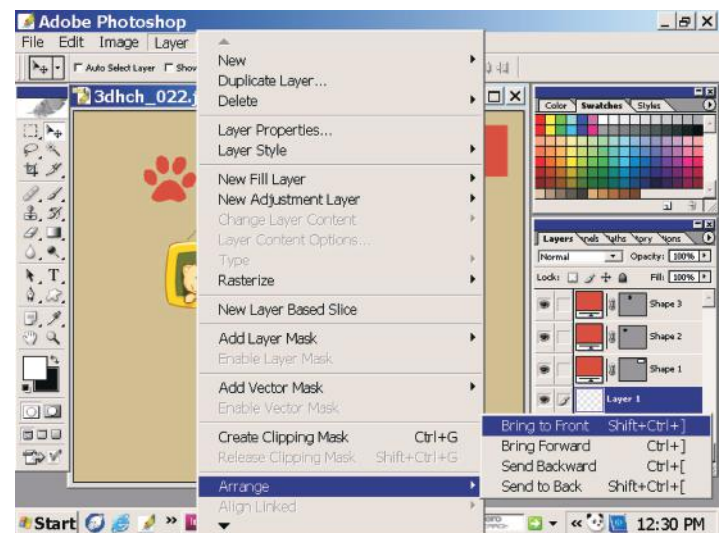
Adobe Photoshop
File Edit Image Layer
Auto Select Layer Show
3dhch_022.
New
Duplicate Layer...
Delete
Layer Properties...
Layer Style
New Fill Layer
New Adjustment Layer
Change Layer Content
Layer Content Options...
Type
Rasterize
New Layer Based Slice
Add Layer Mask
Enable Layer Mask
Add Vector Mask
Enable Vector Mask
Create Clipping Mask Ctrl+G
Release Clipping Mask Shift+Ctrl+G
Arrange
Align Linked
Color Swatches Styles
Layers
Normal Opacity: 100%
Lock: Fill: 100%
Shape 3
Shape 2
Shape 1
Layer 1
Bring to Front Shift+Ctrl+]
Bring Forward Ctrl+]
Send Backward Ctrl+[
Send to Back Shift+Ctrl+[
Start
12:30 PM